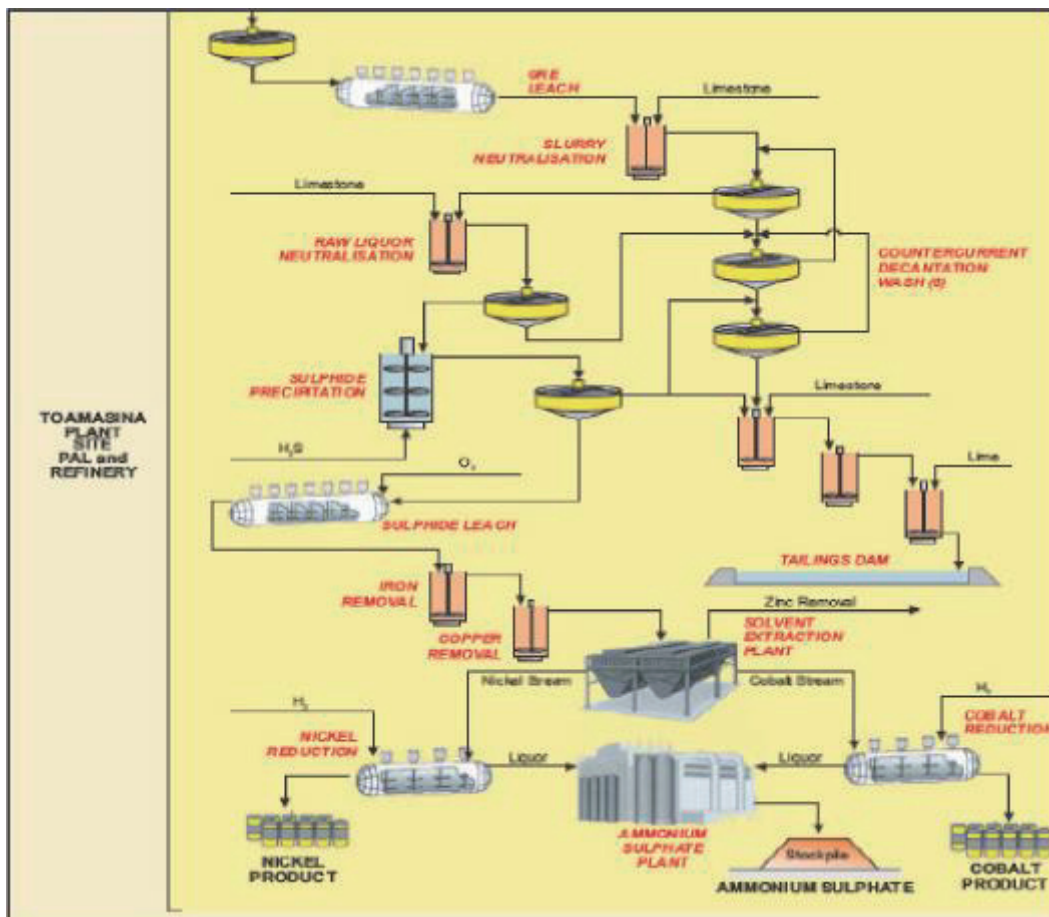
TOAMASINA PLANT SITE PAL and REFINERY

ORE LEACH

Limestone

SLURRY NEUTRALISATION

Limestone

RAW LIQUOR NEUTRALISATION

COUNTERCURRENT DECANTATION WASH (6)

SULPHIDE PRECIPITATION

Limestone

$H_2S$

$O_2$

Lime

SULPHIDE LEACH

TAILINGS DAM

IRON REMOVAL

COPPER REMOVAL

Zinc Removal

SOLVENT EXTRACTION PLANT

Nickel Stream

Cobalt Stream

$H_2$

$H_2$

NICKEL REDUCTION

COBALT REDUCTION

Liquor

Liquor

AMMONIUM SULPHATE PLANT

Stockpile

NICKEL PRODUCT

AMMONIUM SULPHATE

COBALT PRODUCT